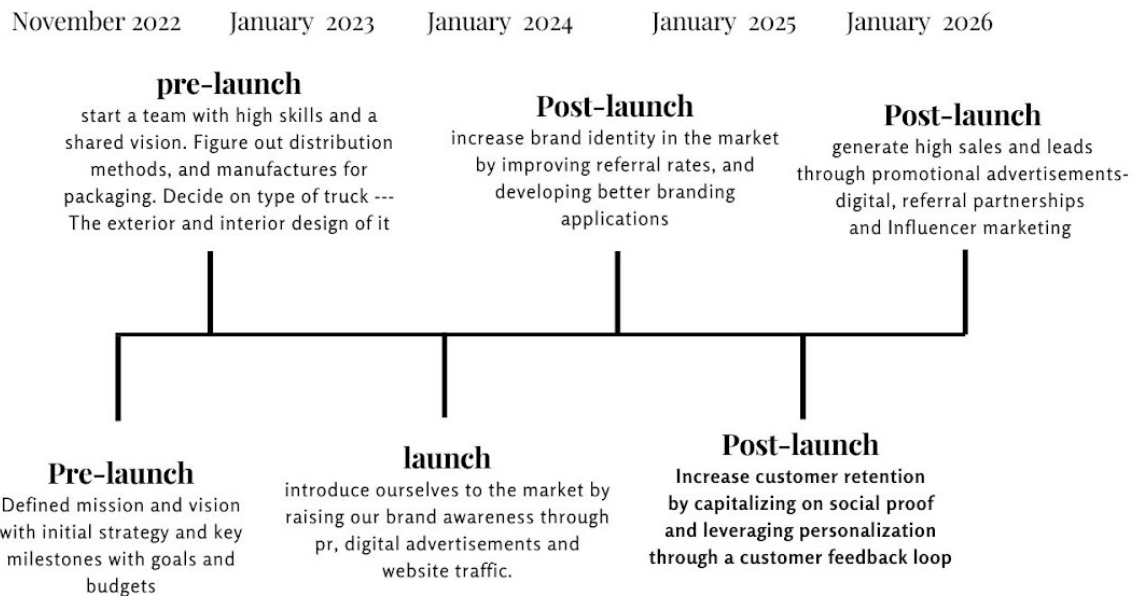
November 2022 January 2023 January 2024 January 2025 January 2026

pre-launch
start a team with high skills and a shared vision. Figure out distribution methods, and manufactures for packaging. Decide on type of truck --- The exterior and interior design of it

Post-launch
increase brand identity in the market by improving referral rates, and developing better branding applications

Post-launch
generate high sales and leads through promotional advertisements-digital, referral partnerships and Influencer marketing

Pre-launch
Defined mission and vision with initial strategy and key milestones with goals and budgets

launch
introduce ourselves to the market by raising our brand awareness through pr, digital advertisements and website traffic.

Post-launch
Increase customer retention by capitalizing on social proof and leveraging personalization through a customer feedback loop